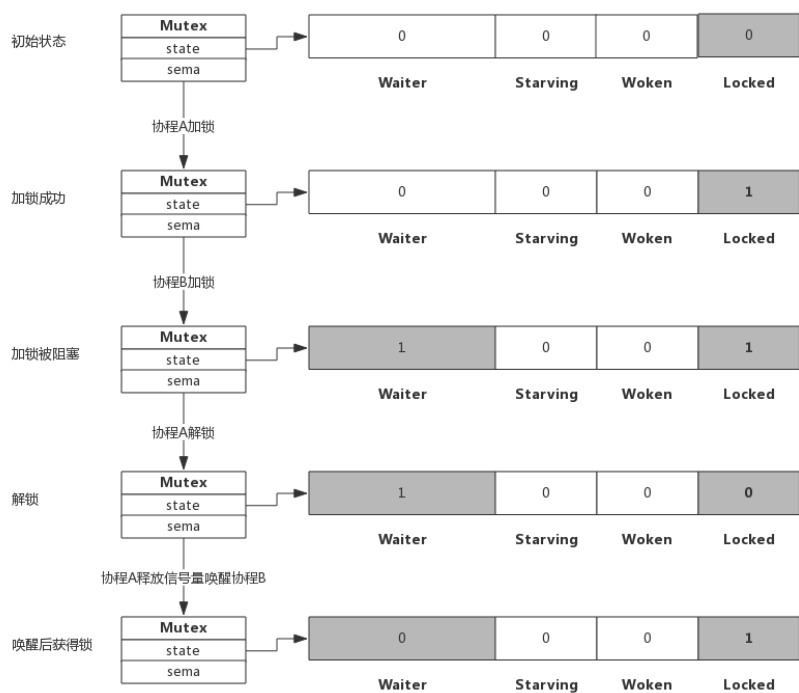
初始状态

| Mutex |
|---|
| state |
| sema |

| 0 | 0 | 0 | 0 |
|---|---|---|---|
| Waiter | Starving | Woken | Locked |

协程A加锁

加锁成功

| Mutex |
|---|
| state |
| sema |

| 0 | 0 | 0 | 1 |
|---|---|---|---|
| Waiter | Starving | Woken | Locked |

协程B加锁

加锁被阻塞

| Mutex |
|---|
| state |
| sema |

| 1 | 0 | 0 | 1 |
|---|---|---|---|
| Waiter | Starving | Woken | Locked |

协程A解锁

解锁

| Mutex |
|---|
| state |
| sema |

| 1 | 0 | 0 | 0 |
|---|---|---|---|
| Waiter | Starving | Woken | Locked |

协程A释放信号量唤醒协程B

唤醒后获得锁

| Mutex |
|---|
| state |
| sema |

| 0 | 0 | 0 | 1 |
|---|---|---|---|
| Waiter | Starving | Woken | Locked |